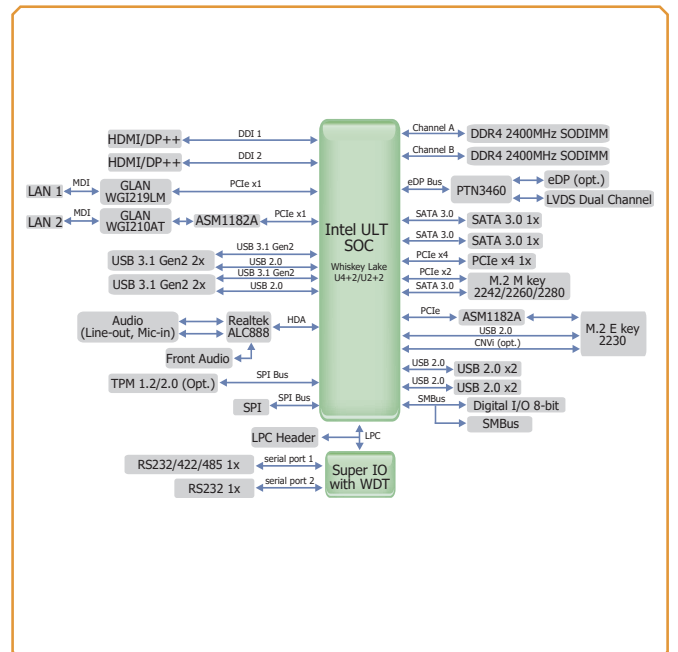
HDMI/DP++
DDI 1
HDMI/DP++
DDI 2
LAN 1
MDI
GLAN WGI219LM
PCIe x1
LAN 2
MDI
GLAN WGI210AT
ASM1182A
PCIe x1
USB 3.1 Gen2
USB 3.1 Gen2 2x
USB 2.0
USB 3.1 Gen2
USB 3.1 Gen2 2x
USB 2.0
Audio (Line-out, Mic-in)
Realtek ALC888
HDA
Front Audio
TPM 1.2/2.0 (Opt.)
SPI Bus
SPI
SPI Bus
Intel ULT SOC
Whiskey Lake U4+2/U2+2
Channel A
DDR4 2400MHz SODIMM
Channel B
DDR4 2400MHz SODIMM
eDP Bus
PTN3460
eDP (opt.)
LVDS Dual Channel
SATA 3.0
SATA 3.0 1x
SATA 3.0
SATA 3.0 1x
PCIe x4
PCIe x4 1x
PCIe x2
SATA 3.0
M.2 M key 2242/2260/2280
PCIe
ASM1182A
USB 2.0
CNVi (opt.)
M.2 E key 2230
USB 2.0
USB 2.0 x2
USB 2.0
USB 2.0 x2
SMBus
Digital I/O 8-bit
SMBus
LPC Header
LPC
RS232/422/485 1x
serial port 1
Super IO with WDT
RS232 1x
serial port 2